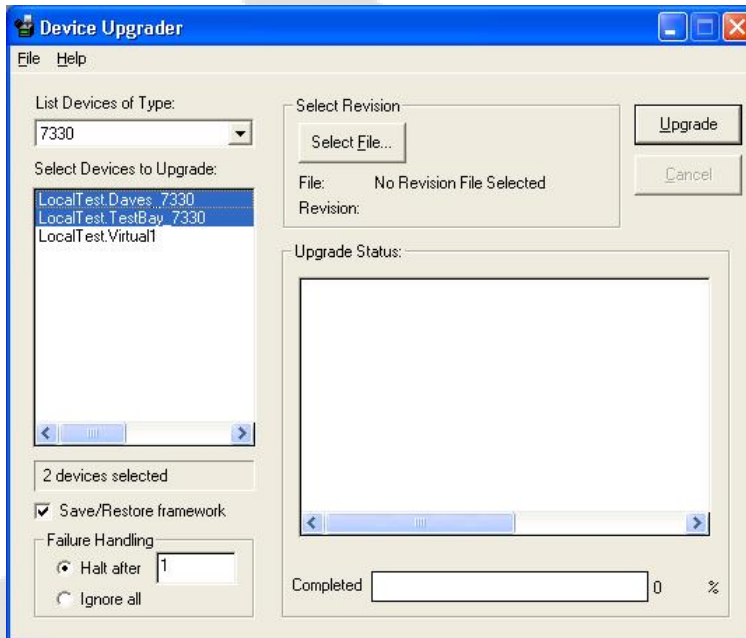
Device Upgrader

File Help

List Devices of Type:

7330

Select Devices to Upgrade:

LocalTest.Daves_7330
LocalTest.TestBay_7330
LocalTest.Virtual1

2 devices selected

Save/Restore framework

Failure Handling

Halt after 1

Ignore all

Select Revision

Select File...

File: No Revision File Selected

Revision:

Upgrade

Cancel

Upgrade Status:

Completed 0 %